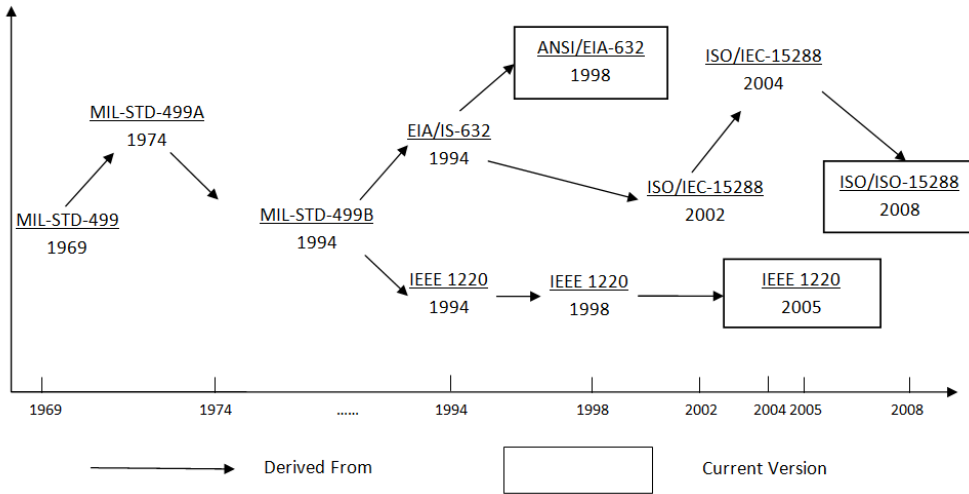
ANSI/EIA-632
1998

ISO/IEC-15288
2004

MIL-STD-499A
1974

EIA/IS-632
1994

ISO/IEC-15288
2002

ISO/ISO-15288
2008

MIL-STD-499
1969

MIL-STD-499B
1994

IEEE 1220
1994

IEEE 1220
1998

IEEE 1220
2005

1969
1974
......
1994
1998
2002
2004
2005
2008

Derived From

Current Version